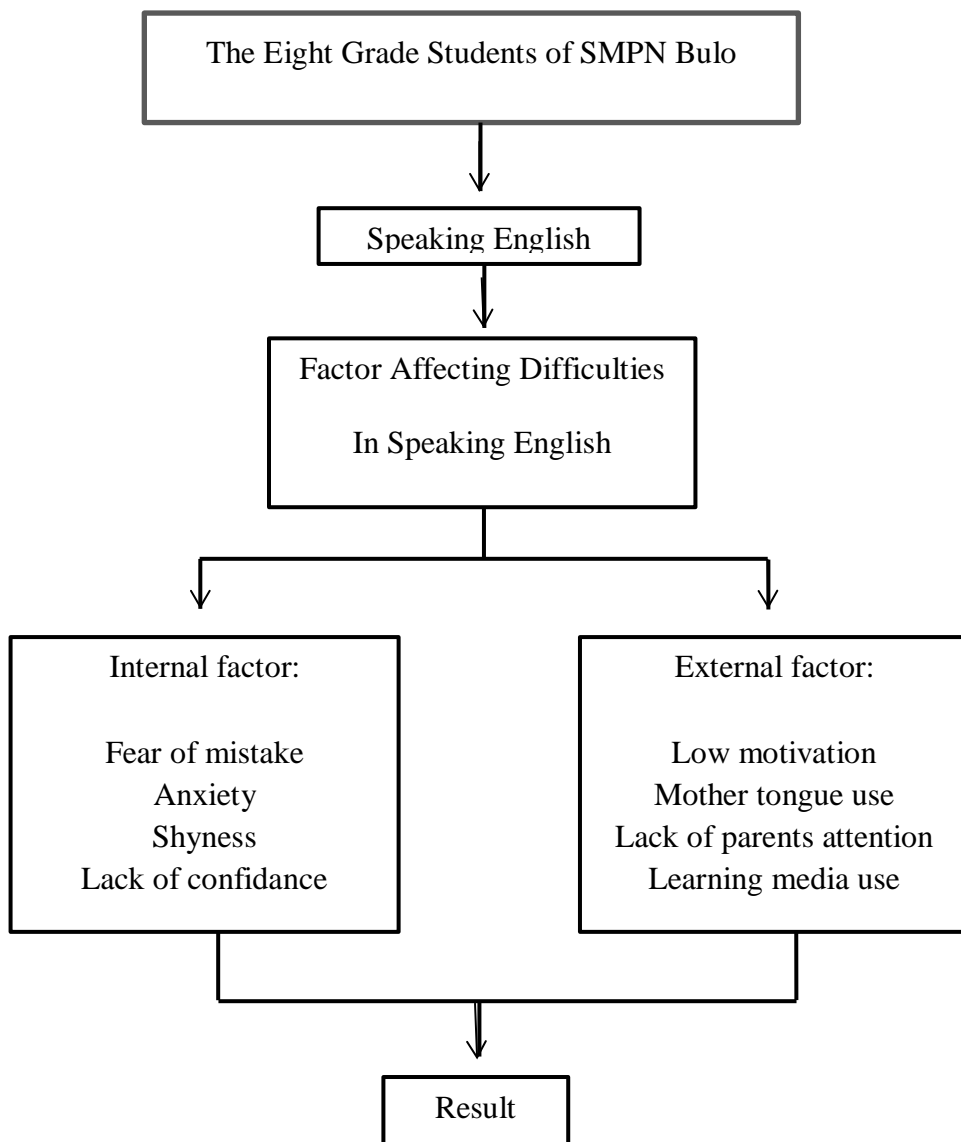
The Eight Grade Students of SMPN Bulo

Speaking English

Factor Affecting Difficulties

In Speaking English

Internal factor:

Fear of mistake
Anxiety
Shyness
Lack of confidance

External factor:

Low motivation
Mother tongue use
Lack of parents attention
Learning media use

Result